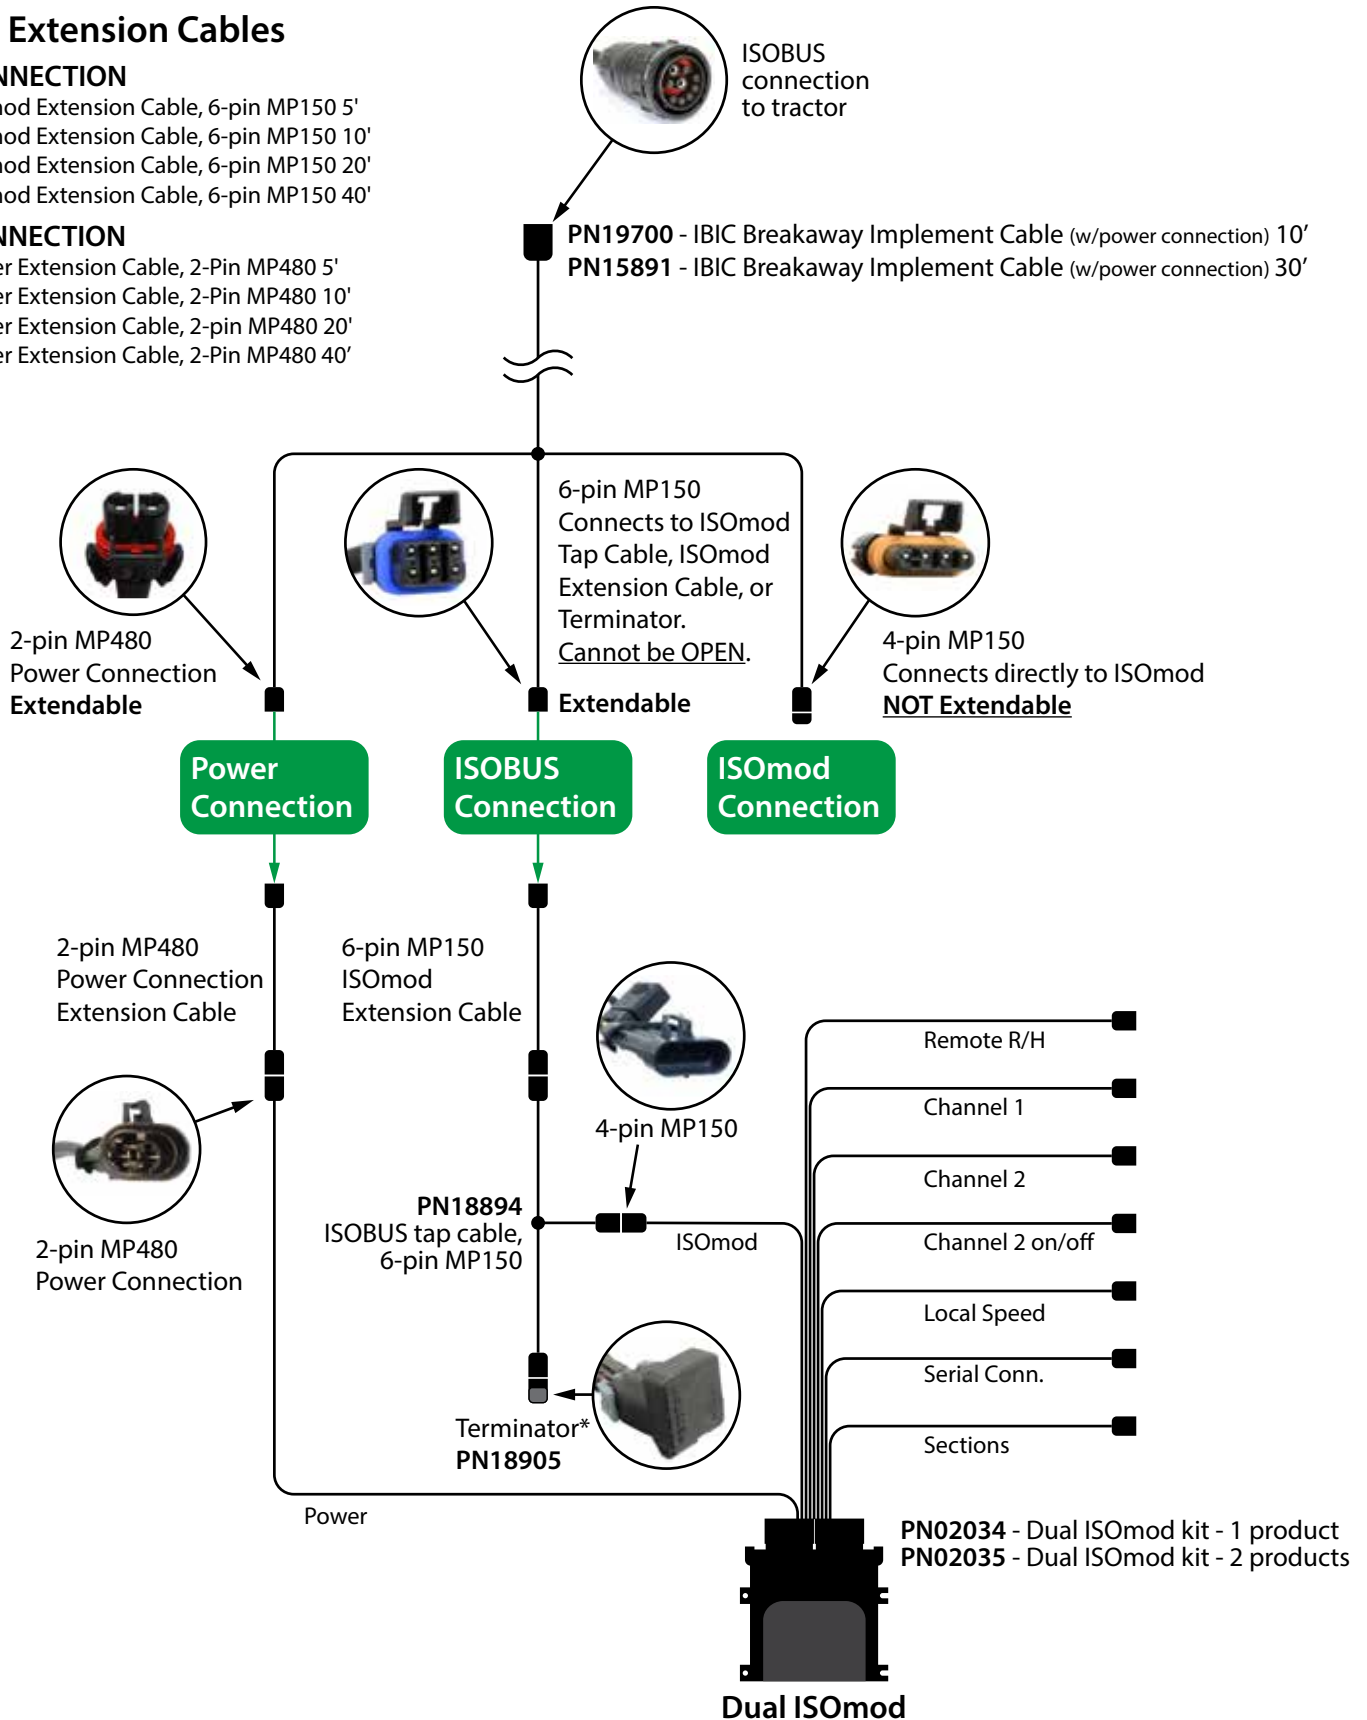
Extension Cables

NNECTION
nod Extension Cable, 6-pin MP150 5'
nod Extension Cable, 6-pin MP150 10'
nod Extension Cable, 6-pin MP150 20'
nod Extension Cable, 6-pin MP150 40'

NNECTION
er Extension Cable, 2-Pin MP480 5'
er Extension Cable, 2-Pin MP480 10'
er Extension Cable, 2-pin MP480 20'
er Extension Cable, 2-Pin MP480 40'

ISOBUS connection to tractor

PN19700 - IBIC Breakaway Implement Cable (w/power connection) 10'
PN15891 - IBIC Breakaway Implement Cable (w/power connection) 30'

2-pin MP480
Power Connection
Extendable

6-pin MP150
Connects to ISOmod Tap Cable, ISOmod Extension Cable, or Terminator.
Cannot be OPEN.

Extendable

4-pin MP150
Connects directly to ISOmod
NOT Extendable

Power Connection

ISOBUS Connection

ISOmod Connection

2-pin MP480
Power Connection
Extension Cable

6-pin MP150
ISOmod
Extension Cable

Remote R/H

Channel 1

Channel 2

Channel 2 on/off

Local Speed

Serial Conn.

Sections

4-pin MP150

PN18894
ISOBUS tap cable, 6-pin MP150

ISOmod

2-pin MP480
Power Connection

Terminator*
PN18905

Power

PN02034 - Dual ISOmod kit - 1 product
PN02035 - Dual ISOmod kit - 2 products

Dual ISOmod